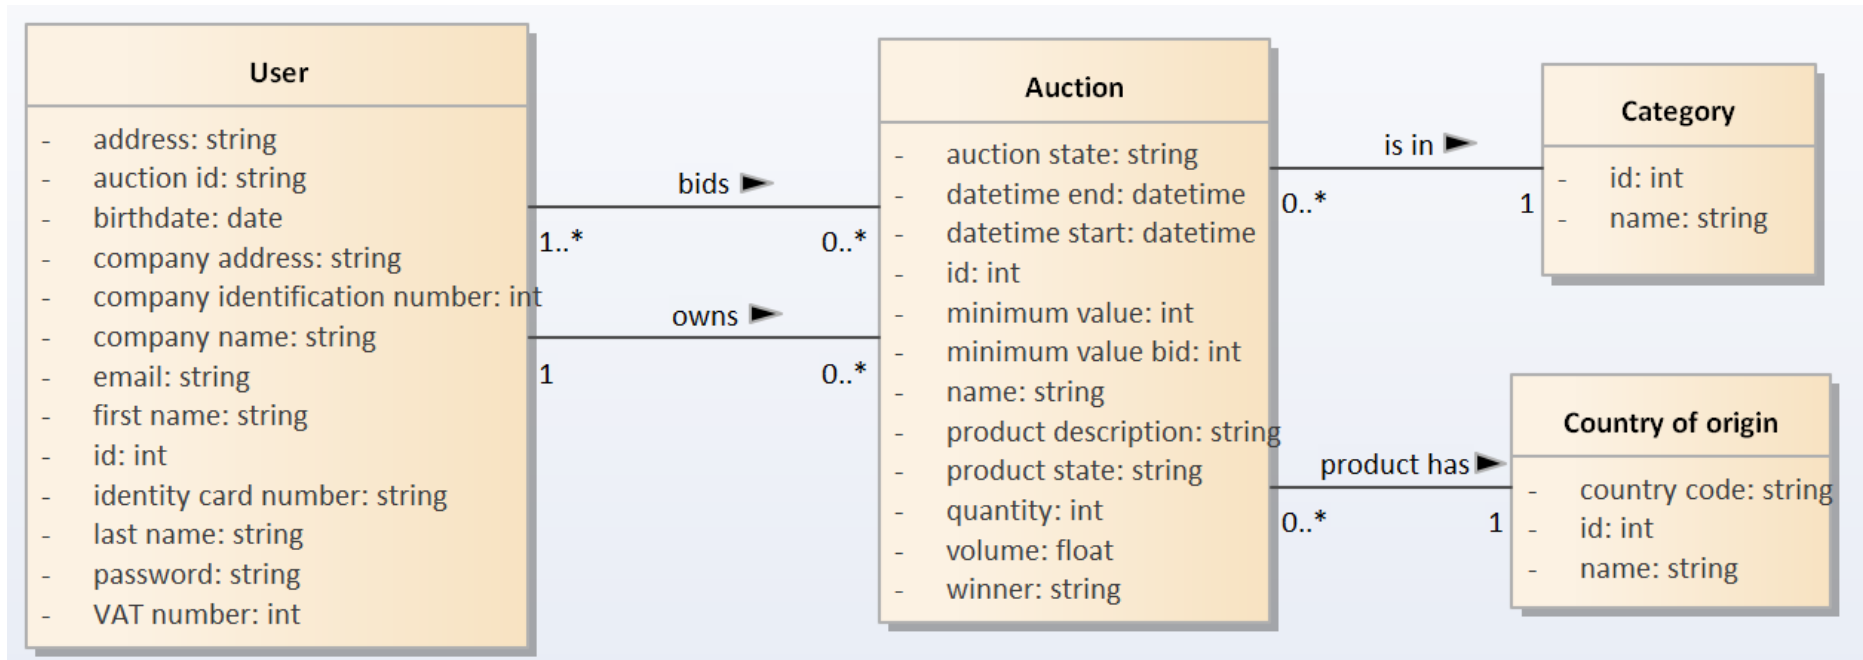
User

- address: string
- auction id: string
- birthdate: date
- company address: string
- company identification number: int
- company name: string
- email: string
- first name: string
- id: int
- identity card number: string
- last name: string
- password: string
- VAT number: int

bids

1..*

0..*

owns

1

0..*

Auction

- auction state: string
- datetime end: datetime
- datetime start: datetime
- id: int
- minimum value: int
- minimum value bid: int
- name: string
- product description: string
- product state: string
- quantity: int
- volume: float
- winner: string

is in

0..*

1

Category

- id: int
- name: string

product has

0..*

1

Country of origin

- country code: string
- id: int
- name: string